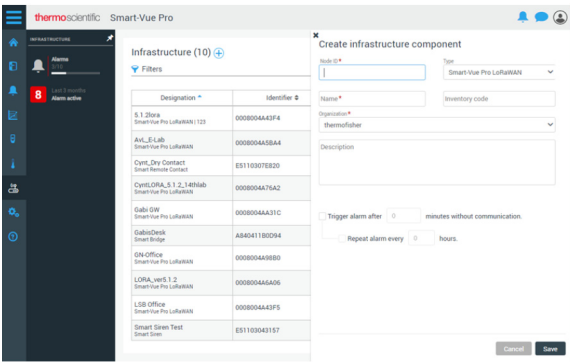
thermoscientific Smart-Vue Pro

INFRASTRUCTURE

Alarms
5/10

8 Last 3 months
Alarm active

Infrastructure (10)

Filters

| Designation | Identifier |
|---|---|
| 5.1.2lora Smart-Vue Pro LoRaWAN \| 123 | 0008004A43F4 |
| AvL_E-Lab Smart-Vue Pro LoRaWAN | 0008004A5BA4 |
| Cynt_Dry Contact Smart Remote Contact | E5110307E820 |
| CyntLORA_5.1.2_14thlab Smart-Vue Pro LoRaWAN | 0008004A76A2 |
| Gabi GW Smart-Vue Pro LoRaWAN | 0008004AA31C |
| GabisDesk Smart Bridge | A84041180D94 |
| GN-Office Smart-Vue Pro LoRaWAN | 0008004A98B0 |
| LORA_ver5.1.2 Smart-Vue Pro LoRaWAN | 0008004A6A06 |
| LSB Office Smart-Vue Pro LoRaWAN | 0008004A43F5 |
| Smart Siren Test Smart Siren | E51103043157 |

Create infrastructure component

Node ID *

Type
Smart-Vue Pro LoRaWAN

Name *

Inventory code

Organization *
thermofisher

Description

Trigger alarm after 0 minutes without communication.

Repeat alarm every 0 hours.

Cancel Save